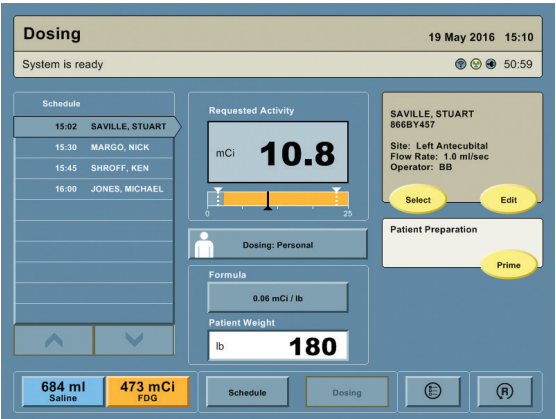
Dosing

19 May 2016 15:10

System is ready

50:59

Schedule

| | |
|---|---|
| 15:02 | SAVILLE, STUART |
| 15:30 | MARGO, NICK |
| 15:45 | SHROFF, KEN |
| 16:00 | JONES, MICHAEL |

Requested Activity

mCi 10.8

0 25

Dosing: Personal

Formula

0.06 mCi / lb

Patient Weight

lb 180

SAVILLE, STUART
866BY457

Site: Left Antecubital
Flow Rate: 1.0 ml/sec
Operator: BB

Select

Edit

Patient Preparation

Prime

684 ml
Saline

473 mCi
FDG

Schedule

Dosing